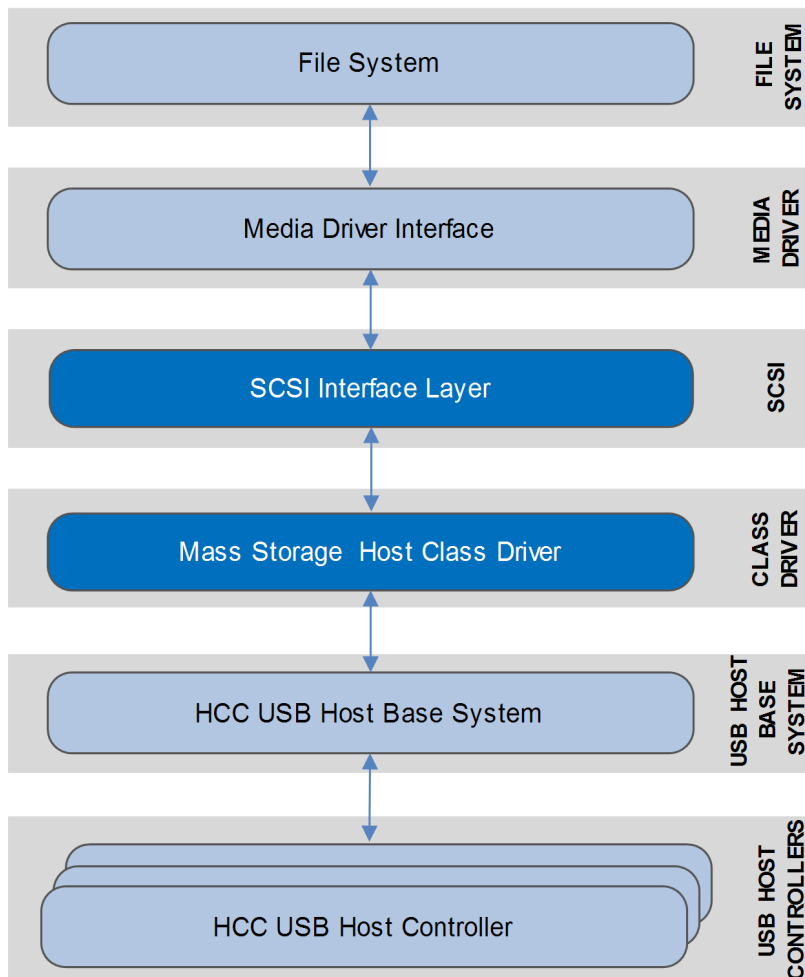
File System

FILE SYSTEM

Media Driver Interface

MEDIA DRIVER

SCSI Interface Layer

SCSI

Mass Storage Host Class Driver

CLASS DRIVER

HCC USB Host Base System

USB HOST BASE SYSTEM

HCC USB Host Controller

USB HOST CONTROLLERS